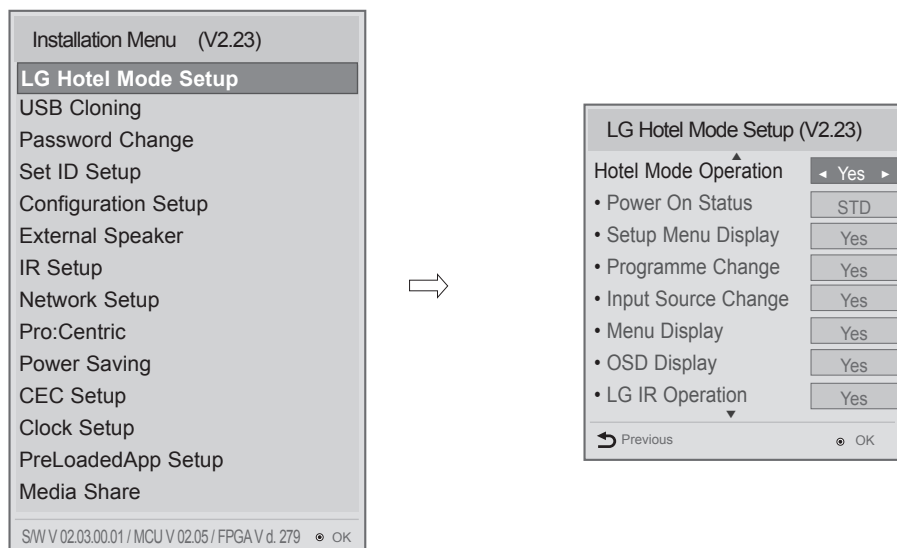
Installation Menu (V2.23)

LG Hotel Mode Setup
USB Cloning
Password Change
Set ID Setup
Configuration Setup
External Speaker
IR Setup
Network Setup
Pro:Centric
Power Saving
CEC Setup
Clock Setup
PreLoadedApp Setup
Media Share

S/W V 02.03.00.01 / MCU V 02.05 / FPGA V d. 279 ⊙ OK

LG Hotel Mode Setup (V2.23)

| | |
|---|---|
| Hotel Mode Operation | ◄ Yes ► |
| • Power On Status | STD |
| • Setup Menu Display | Yes |
| • Programme Change | Yes |
| • Input Source Change | Yes |
| • Menu Display | Yes |
| • OSD Display | Yes |
| • LG IR Operation | Yes |

Previous ⊙ OK